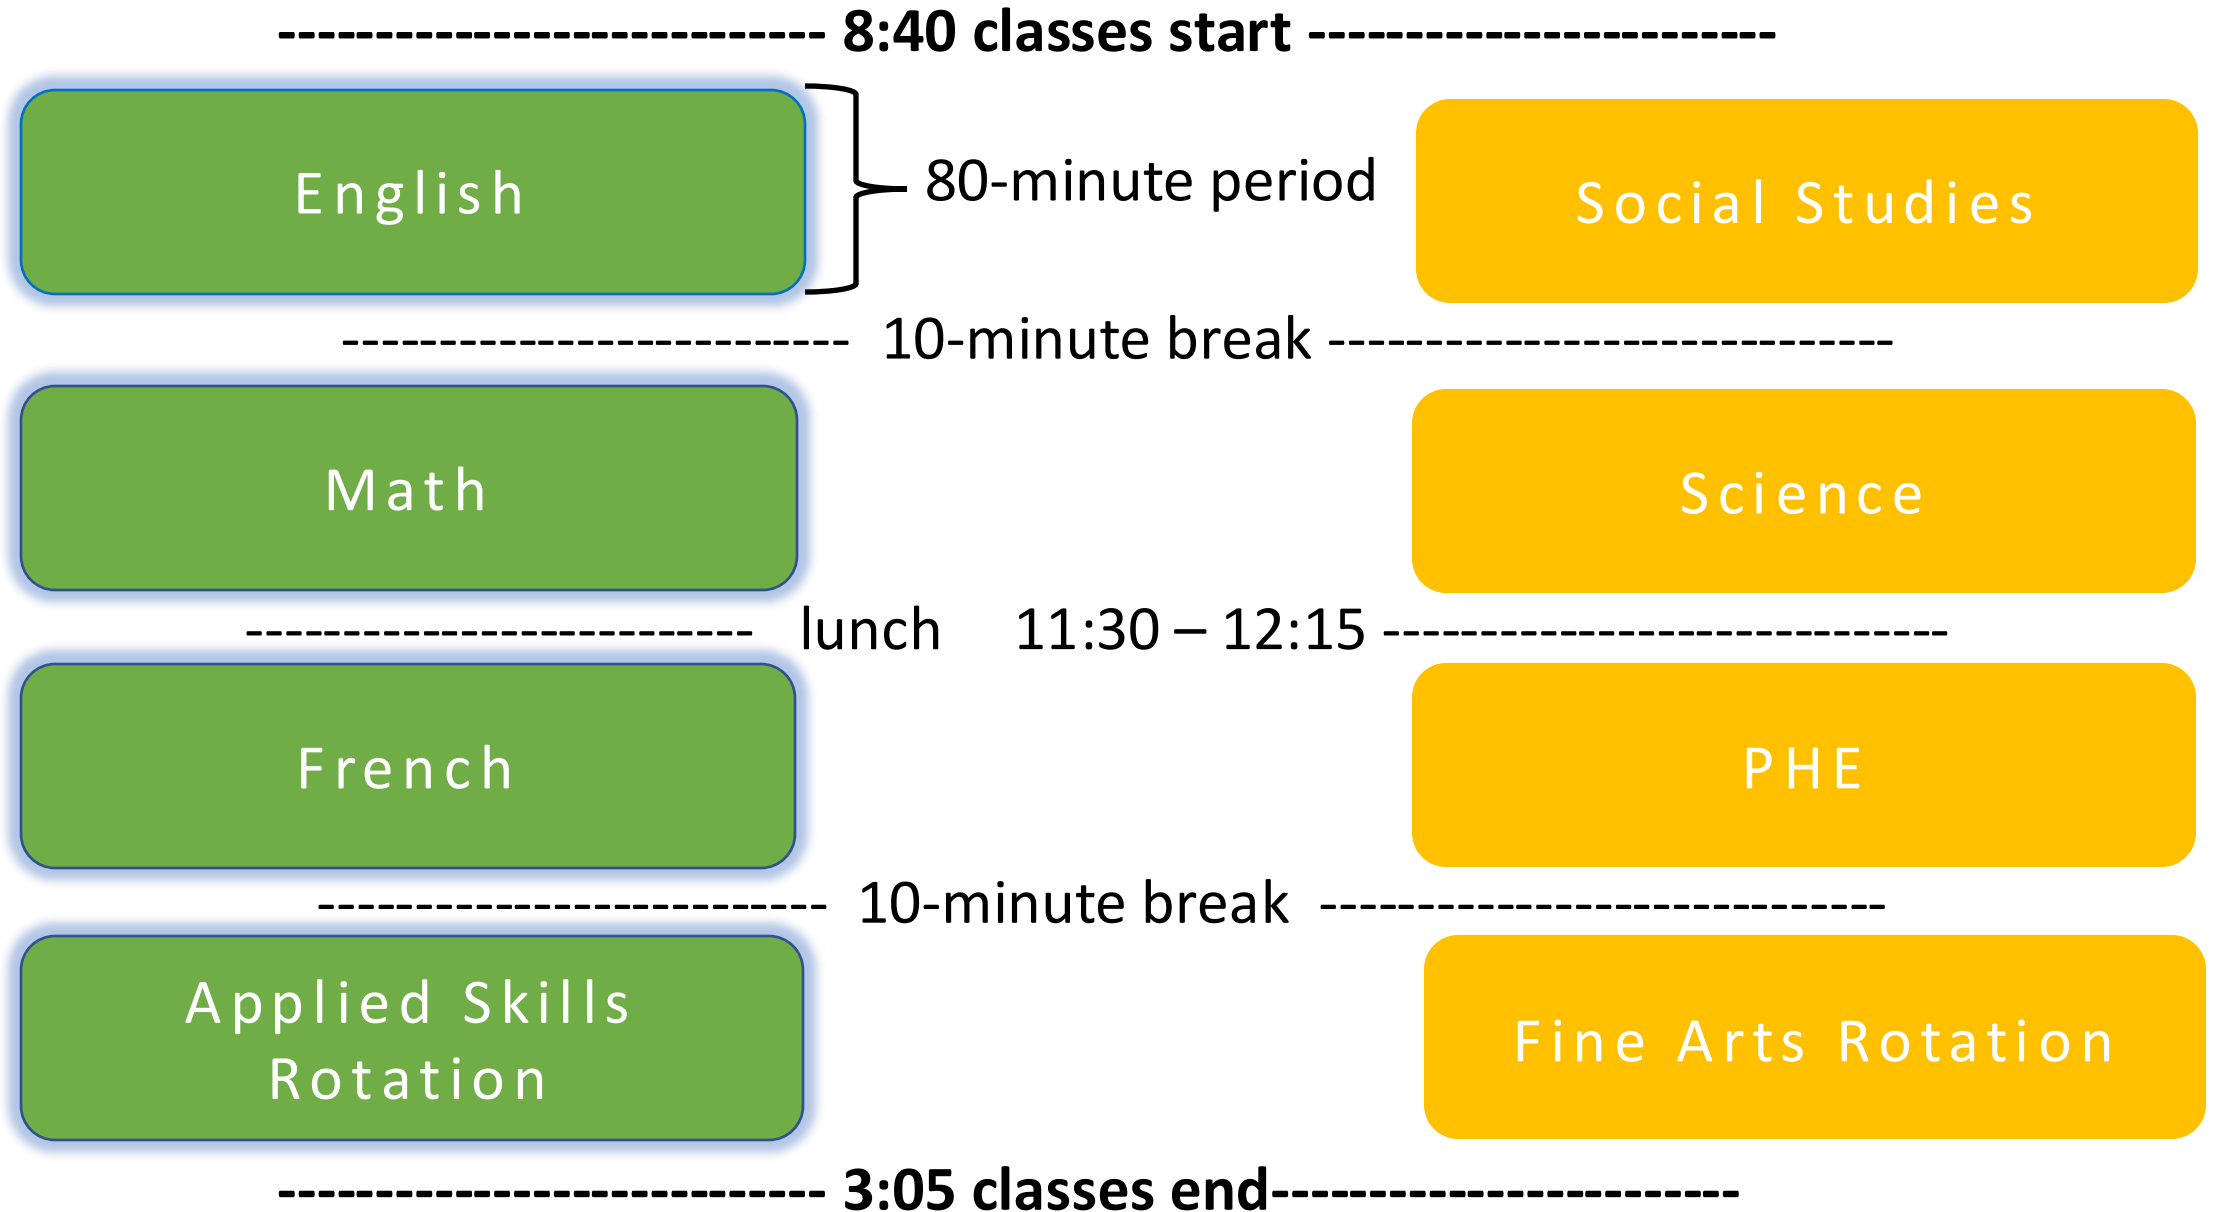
--------------------------- 8:40 classes start -----------------------

English

80-minute period

Social Studies

------------------------- 10-minute break ----------------------------

Math

Science

------------------------- lunch 11:30 – 12:15 ----------------------------

French

PHE

------------------------- 10-minute break ----------------------------

Applied Skills Rotation

Fine Arts Rotation

--------------------------- 3:05 classes end-----------------------